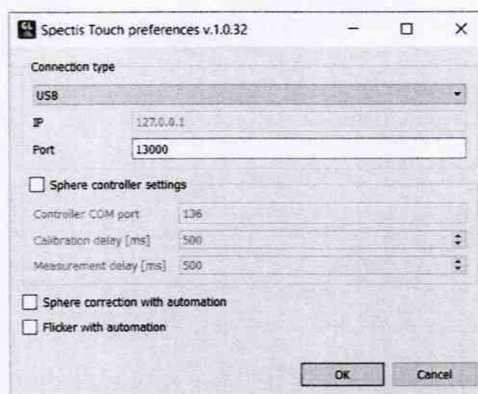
Spectis Touch preferences v.1.0.32

Connection type

USB

IP 127.0.0.1

Port 13000

Sphere controller settings

Controller COM port 136

Calibration delay [ms] 500

Measurement delay [ms] 500

Sphere correction with automation

Flicker with automation

OK

Cancel